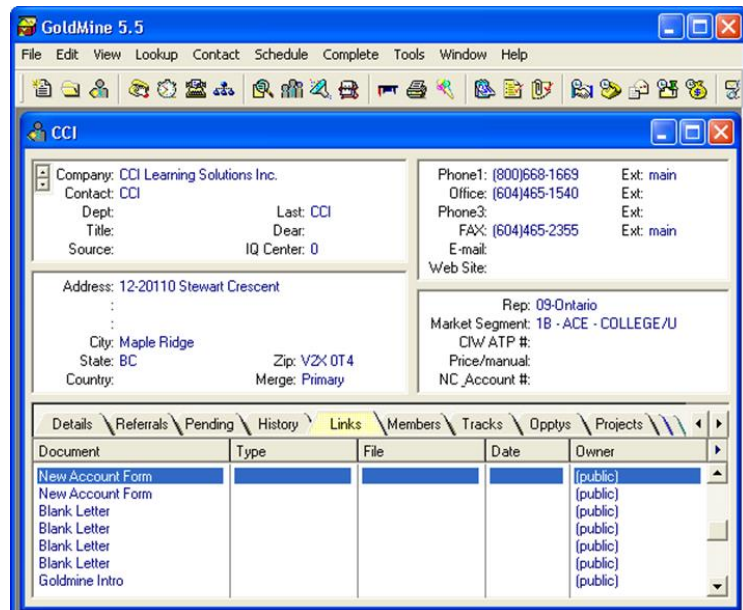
GoldMine 5.5

File Edit View Lookup Contact Schedule Complete Tools Window Help

CCI

Company: CCI Learning Solutions Inc.
Contact: CCI
Dept:
Title:
Source:
Last: CCI
Dear:
IQ Center: 0

Phone1: (800)668-1669 Ext: main
Office: (604)465-1540 Ext:
Phone3: Ext:
FAX: (604)465-2355 Ext: main
E-mail:
Web Site:

Address: 12-20110 Stewart Crescent
:
:
City: Maple Ridge
State: BC
Country:
Zip: V2X 0T4
Merge: Primary

Rep: 09-Ontario
Market Segment: 1B - ACE - COLLEGE/U
CIW ATP #:
Price/manual:
NC_Account #:

Details Referrals Pending History Links Members Tracks Opptys Projects

| Document | Type | File | Date | Owner |
|---|---|---|---|---|
| New Account Form | | | | (public) |
| New Account Form | | | | (public) |
| Blank Letter | | | | (public) |
| Blank Letter | | | | (public) |
| Blank Letter | | | | (public) |
| Blank Letter | | | | (public) |
| Goldmine Intro | | | | (public) |